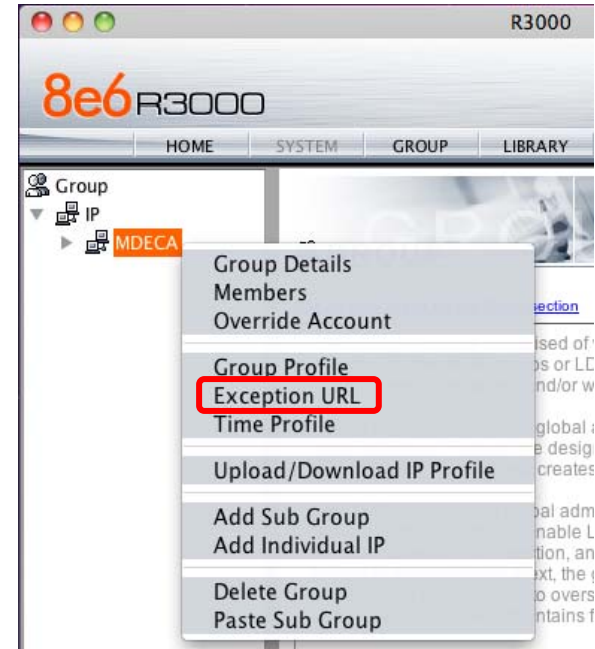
R3000

8e6R3000

HOME SYSTEM GROUP LIBRARY

Group
IP
MDECA

Group Details
Members
Override Account

Group Profile
Exception URL
Time Profile

Upload/Download IP Profile

Add Sub Group
Add Individual IP

Delete Group
Paste Sub Group

section
ised of
s or LD
nd/or w
global a
e desig
creates
al adm
nable L
tion, an
xt, the g
o overs
ntains f